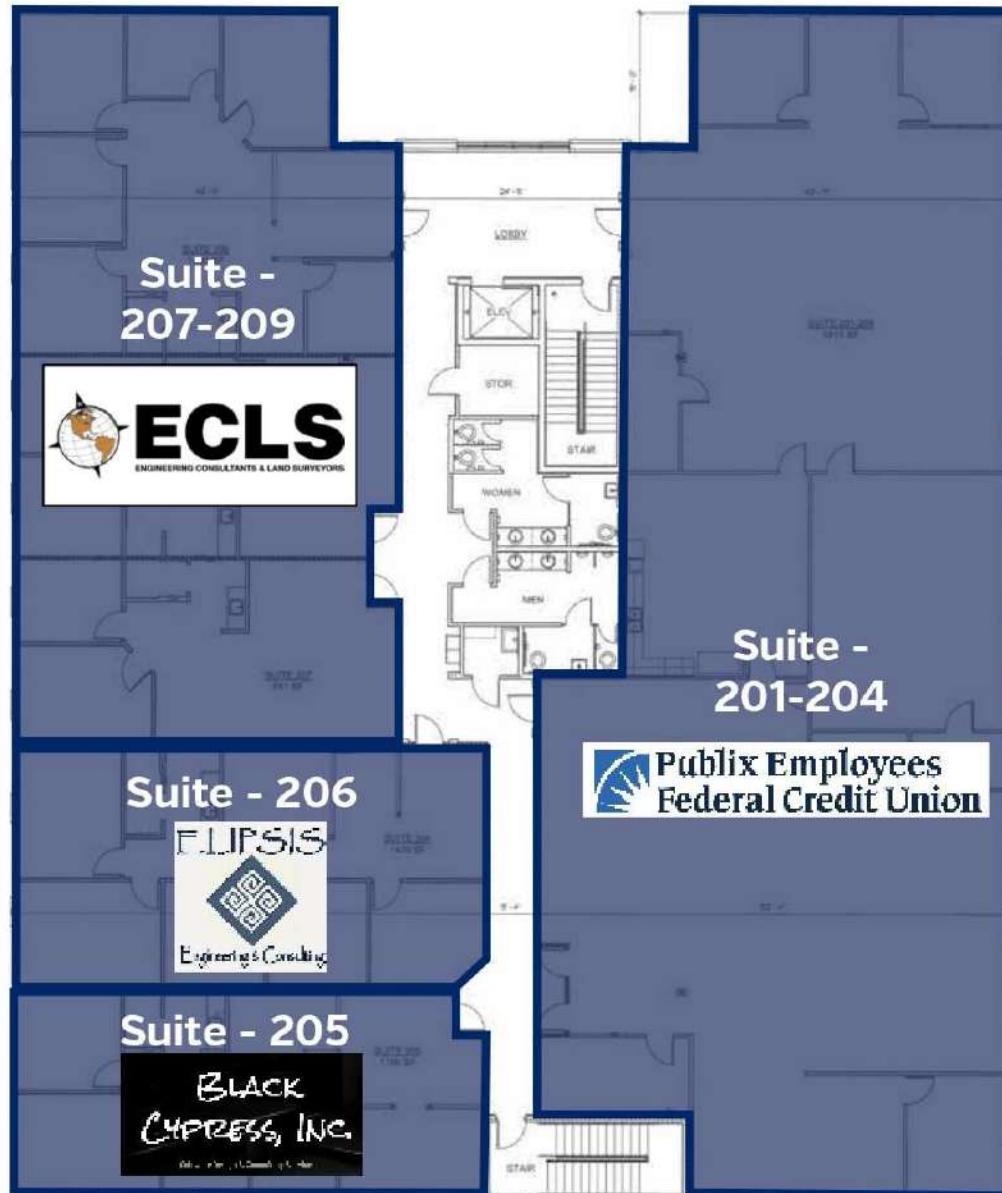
Suite - 207-209

ECLS
ENGINEERING CONSULTANTS & LAND SURVEYORS

LOBBY

ELEV

STOR

STAIR

WOMEN

MEN

Suite - 201-204

Publix Employees Federal Credit Union

Suite - 206

ELLIPSIS
Engineering & Consulting

Suite - 205

BLACK CYPRESS, INC.

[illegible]

STAIR